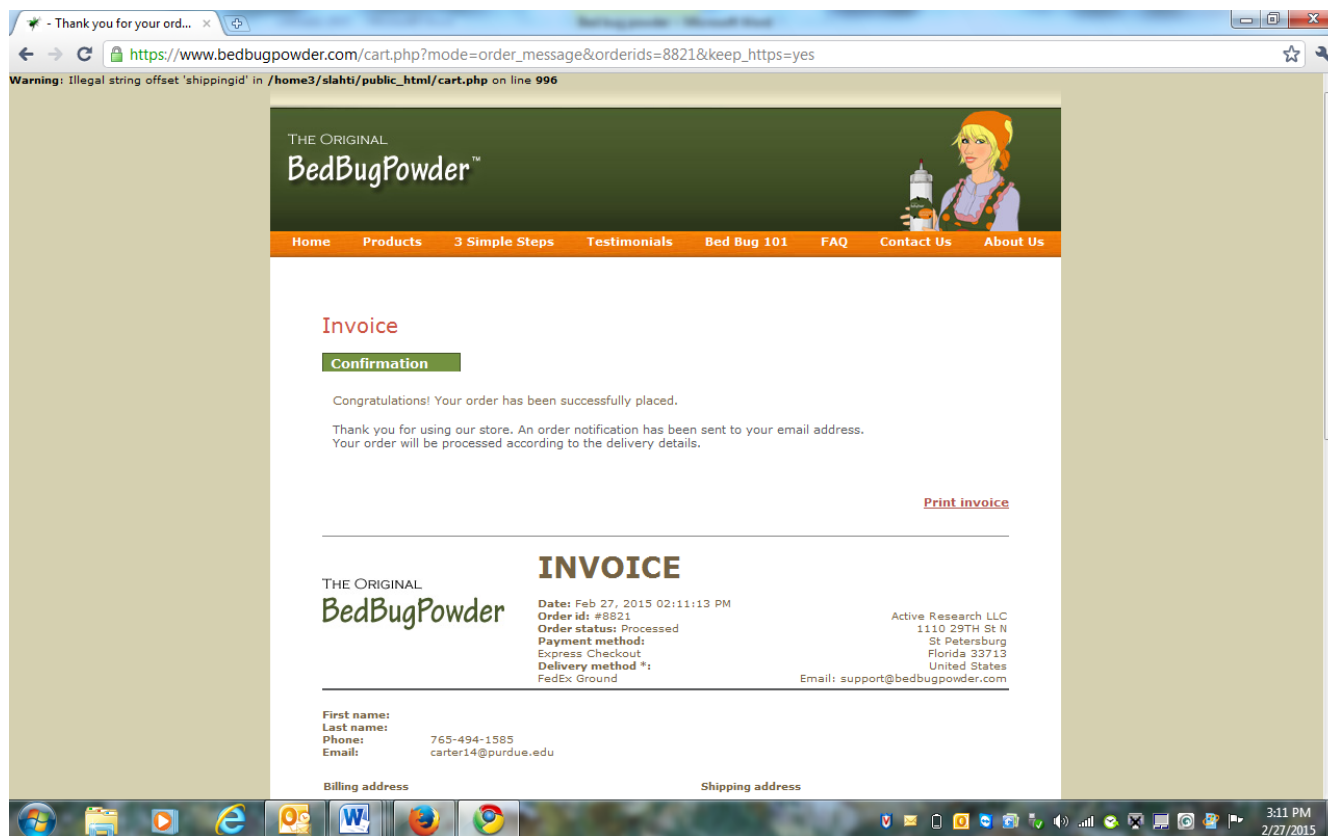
- Thank you for your ord... ×

Bed bug powder - Microsoft Word

https://www.bedbugpowder.com/cart.php?mode=order_message&orderids=8821&keep_https=yes

Warning: Illegal string offset 'shippingid' in /home3/slahti/public_html/cart.php on line 996

THE ORIGINAL
BedBugPowder™

Home Products 3 Simple Steps Testimonials Bed Bug 101 FAQ Contact Us About Us

Invoice

Confirmation

Congratulations! Your order has been successfully placed.

Thank you for using our store. An order notification has been sent to your email address. Your order will be processed according to the delivery details.

Print invoice

THE ORIGINAL
BedBugPowder

INVOICE

Date: Feb 27, 2015 02:11:13 PM
Order id: #8821
Order status: Processed
Payment method:
Express Checkout
Delivery method *:
FedEx Ground

Active Research LLC
1110 29TH St N
St Petersburg
Florida 33713
United States
Email: support@bedbugpowder.com

First name:
Last name:
Phone: 765-494-1585
Email: carter14@purdue.edu

Billing address

Shipping address

3:11 PM
2/27/2015